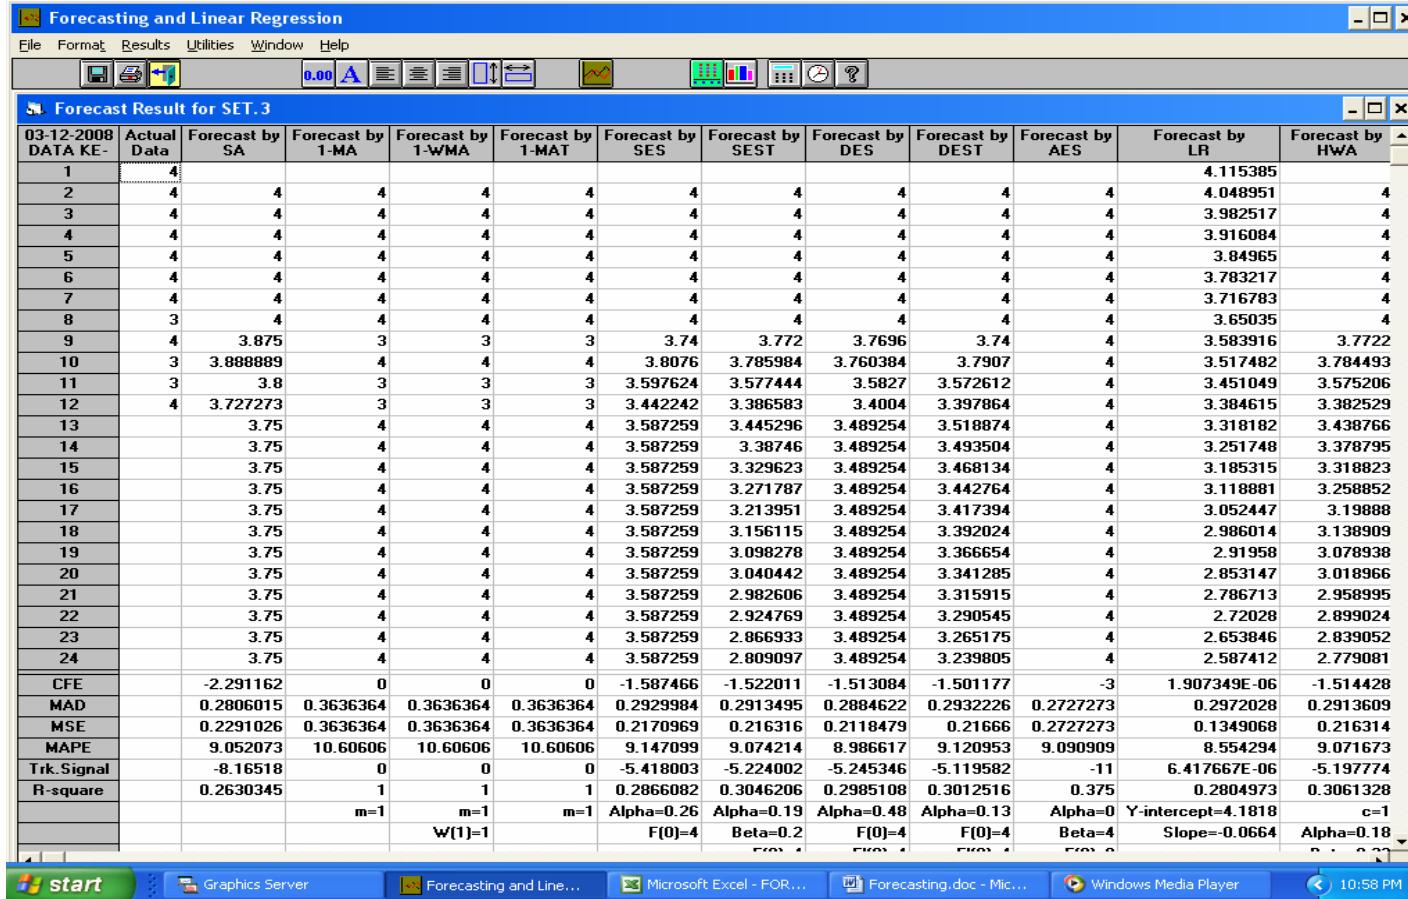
Forecasting and Linear Regression

File Format Results Utilities Window Help

0.00 A

Forecast Result for SET.3

| 03-12-2008 DATA KE- | Actual Data | Forecast by SA | Forecast by 1-MA | Forecast by 1-WMA | Forecast by 1-MAT | Forecast by SES | Forecast by SEST | Forecast by DES | Forecast by DEST | Forecast by AES | Forecast by LR | Forecast by HWA |
|---|---|---|---|---|---|---|---|---|---|---|---|---|
| 1 | 4 | | | | | | | | | | 4.115385 | |
| 2 | 4 | 4 | 4 | 4 | 4 | 4 | 4 | 4 | 4 | 4 | 4.048951 | 4 |
| 3 | 4 | 4 | 4 | 4 | 4 | 4 | 4 | 4 | 4 | 4 | 3.982517 | 4 |
| 4 | 4 | 4 | 4 | 4 | 4 | 4 | 4 | 4 | 4 | 4 | 3.916084 | 4 |
| 5 | 4 | 4 | 4 | 4 | 4 | 4 | 4 | 4 | 4 | 4 | 3.84965 | 4 |
| 6 | 4 | 4 | 4 | 4 | 4 | 4 | 4 | 4 | 4 | 4 | 3.783217 | 4 |
| 7 | 4 | 4 | 4 | 4 | 4 | 4 | 4 | 4 | 4 | 4 | 3.716783 | 4 |
| 8 | 3 | 4 | 4 | 4 | 4 | 4 | 4 | 4 | 4 | 4 | 3.65035 | 4 |
| 9 | 4 | 3.875 | 3 | 3 | 3 | 3.74 | 3.772 | 3.7696 | 3.74 | 4 | 3.583916 | 3.7722 |
| 10 | 3 | 3.888889 | 4 | 4 | 4 | 3.8076 | 3.785984 | 3.760384 | 3.7907 | 4 | 3.517482 | 3.784493 |
| 11 | 3 | 3.8 | 3 | 3 | 3 | 3.597624 | 3.577444 | 3.5827 | 3.572612 | 4 | 3.451049 | 3.575206 |
| 12 | 4 | 3.727273 | 3 | 3 | 3 | 3.442242 | 3.386583 | 3.4004 | 3.397864 | 4 | 3.384615 | 3.382529 |
| 13 | | 3.75 | 4 | 4 | 4 | 3.587259 | 3.445296 | 3.489254 | 3.518874 | 4 | 3.318182 | 3.438766 |
| 14 | | 3.75 | 4 | 4 | 4 | 3.587259 | 3.38746 | 3.489254 | 3.493504 | 4 | 3.251748 | 3.378795 |
| 15 | | 3.75 | 4 | 4 | 4 | 3.587259 | 3.329623 | 3.489254 | 3.468134 | 4 | 3.185315 | 3.318823 |
| 16 | | 3.75 | 4 | 4 | 4 | 3.587259 | 3.271787 | 3.489254 | 3.442764 | 4 | 3.118881 | 3.258852 |
| 17 | | 3.75 | 4 | 4 | 4 | 3.587259 | 3.213951 | 3.489254 | 3.417394 | 4 | 3.052447 | 3.19888 |
| 18 | | 3.75 | 4 | 4 | 4 | 3.587259 | 3.156115 | 3.489254 | 3.392024 | 4 | 2.986014 | 3.138909 |
| 19 | | 3.75 | 4 | 4 | 4 | 3.587259 | 3.098278 | 3.489254 | 3.366654 | 4 | 2.91958 | 3.078938 |
| 20 | | 3.75 | 4 | 4 | 4 | 3.587259 | 3.040442 | 3.489254 | 3.341285 | 4 | 2.853147 | 3.018966 |
| 21 | | 3.75 | 4 | 4 | 4 | 3.587259 | 2.982606 | 3.489254 | 3.315915 | 4 | 2.786713 | 2.958995 |
| 22 | | 3.75 | 4 | 4 | 4 | 3.587259 | 2.924769 | 3.489254 | 3.290545 | 4 | 2.72028 | 2.899024 |
| 23 | | 3.75 | 4 | 4 | 4 | 3.587259 | 2.866933 | 3.489254 | 3.265175 | 4 | 2.653846 | 2.839052 |
| 24 | | 3.75 | 4 | 4 | 4 | 3.587259 | 2.809097 | 3.489254 | 3.239805 | 4 | 2.587412 | 2.779081 |
| CFE | | -2.291162 | 0 | 0 | 0 | -1.587466 | -1.522011 | -1.513084 | -1.501177 | -3 | 1.907349E-06 | -1.514428 |
| MAD | | 0.2806015 | 0.3636364 | 0.3636364 | 0.3636364 | 0.2929984 | 0.2913495 | 0.2884622 | 0.2932226 | 0.2727273 | 0.2972028 | 0.2913609 |
| MSE | | 0.2291026 | 0.3636364 | 0.3636364 | 0.3636364 | 0.2170969 | 0.216316 | 0.2118479 | 0.21666 | 0.2727273 | 0.1349068 | 0.216314 |
| MAPE | | 9.052073 | 10.60606 | 10.60606 | 10.60606 | 9.147099 | 9.074214 | 8.986617 | 9.120953 | 9.090909 | 8.554294 | 9.071673 |
| Trk.Signal | | -8.16518 | 0 | 0 | 0 | -5.418003 | -5.224002 | -5.245346 | -5.119582 | -11 | 6.417667E-06 | -5.197774 |
| R-square | | 0.2630345 | 1 | 1 | 1 | 0.2866082 | 0.3046206 | 0.2985108 | 0.3012516 | 0.375 | 0.2804973 | 0.3061328 |
| | | | m=1 | m=1 | m=1 | Alpha=0.26 | Alpha=0.19 | Alpha=0.48 | Alpha=0.13 | Alpha=0 | Y-intercept=4.1818 | c=1 |
| | | | | W(1)=1 | | F(0)=4 | Beta=0.2 | F(0)=4 | F(0)=4 | Beta=4 | Slope=-0.0664 | Alpha=0.18 |

start Graphics Server Forecasting and Line... Microsoft Excel - FOR... Forecasting.doc - Mic... Windows Media Player 10:58 PM